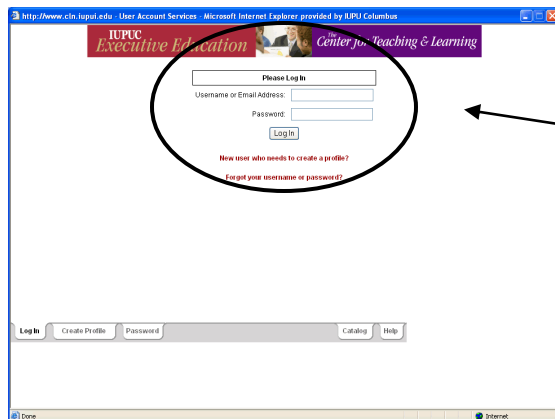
http://www.cln.iupui.edu - User Account Services - Microsoft Internet Explorer provided by IUPU Columbus

IUPUC Executive Education

The Center for Teaching & Learning

Please Log In

Username or Email Address:

Password:

Log In

New user who needs to create a profile?

Forgot your username or password?

Log In | Create Profile | Password | Catalog | Help

Done

Internet